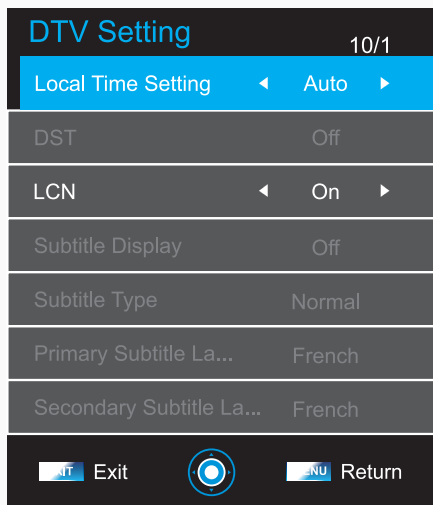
DTV Setting

10/1

| | |
|---|---|
| Local Time Setting | ◄ Auto ► |
| DST | Off |
| LCN | ◄ On ► |
| Subtitle Display | Off |
| Subtitle Type | Normal |
| Primary Subtitle La... | French |
| Secondary Subtitle La... | French |

EXIT Exit MENU Return